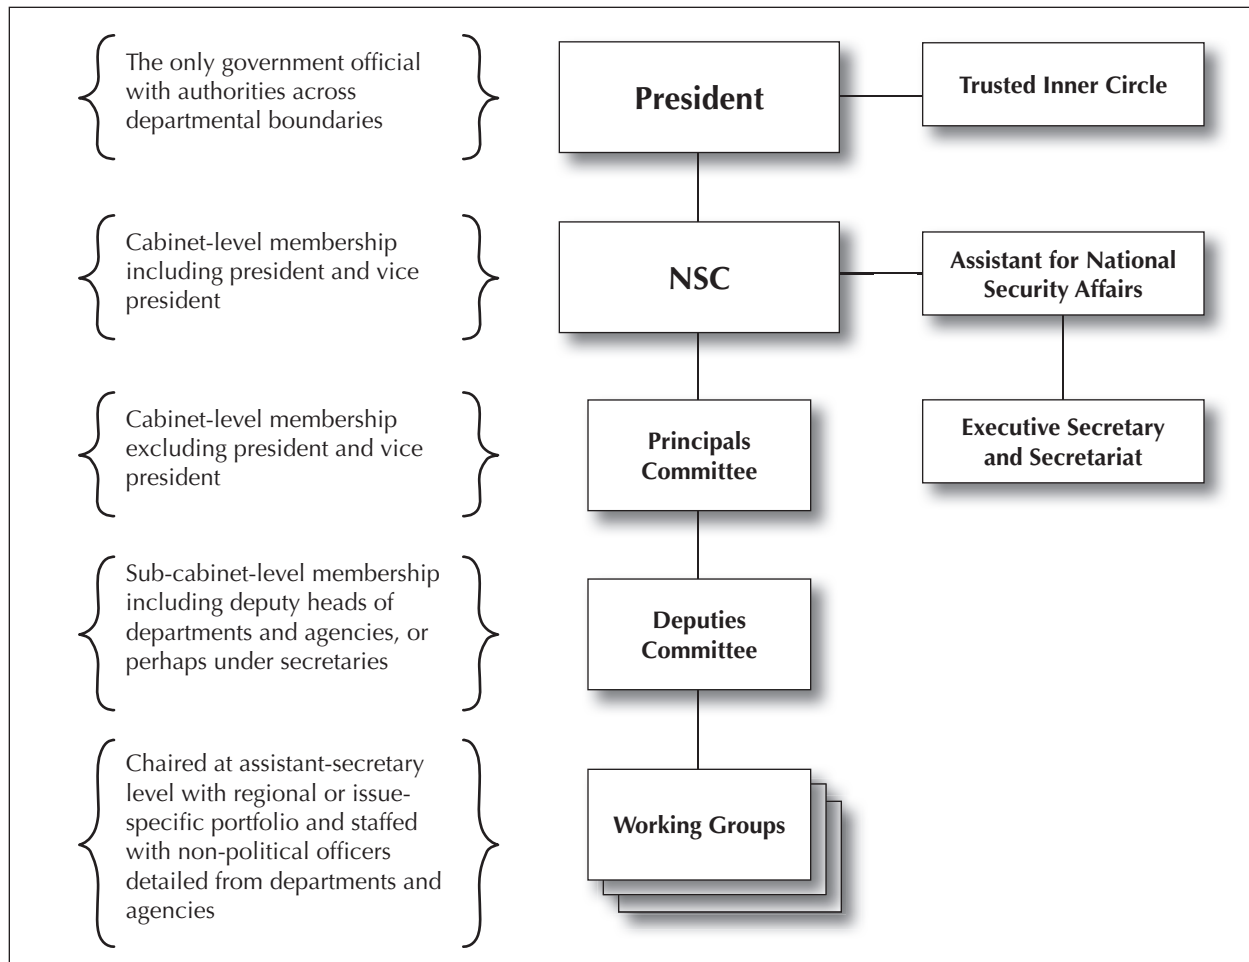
The only government official with authorities across departmental boundaries

President

Trusted Inner Circle

Cabinet-level membership including president and vice president

NSC

Assistant for National Security Affairs

Cabinet-level membership excluding president and vice president

Principals Committee

Executive Secretary and Secretariat

Sub-cabinet-level membership including deputy heads of departments and agencies, or perhaps under secretaries

Deputies Committee

Chaired at assistant-secretary level with regional or issue-specific portfolio and staffed with non-political officers detailed from departments and agencies

Working Groups